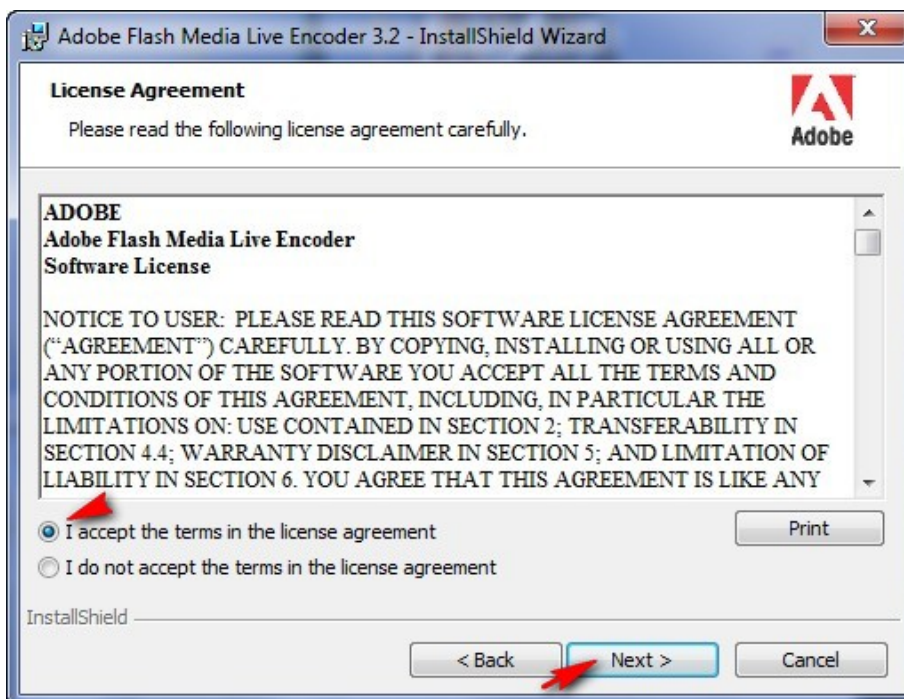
Adobe Flash Media Live Encoder 3.2 - InstallShield Wizard

License Agreement
Please read the following license agreement carefully.

Adobe

ADOBE
Adobe Flash Media Live Encoder
Software License

NOTICE TO USER: PLEASE READ THIS SOFTWARE LICENSE AGREEMENT ("AGREEMENT") CAREFULLY. BY COPYING, INSTALLING OR USING ALL OR ANY PORTION OF THE SOFTWARE YOU ACCEPT ALL THE TERMS AND CONDITIONS OF THIS AGREEMENT, INCLUDING, IN PARTICULAR THE LIMITATIONS ON: USE CONTAINED IN SECTION 2; TRANSFERABILITY IN SECTION 4.4; WARRANTY DISCLAIMER IN SECTION 5; AND LIMITATION OF LIABILITY IN SECTION 6. YOU AGREE THAT THIS AGREEMENT IS LIKE ANY

I accept the terms in the license agreement
I do not accept the terms in the license agreement

Print

InstallShield

< Back
Next >
Cancel